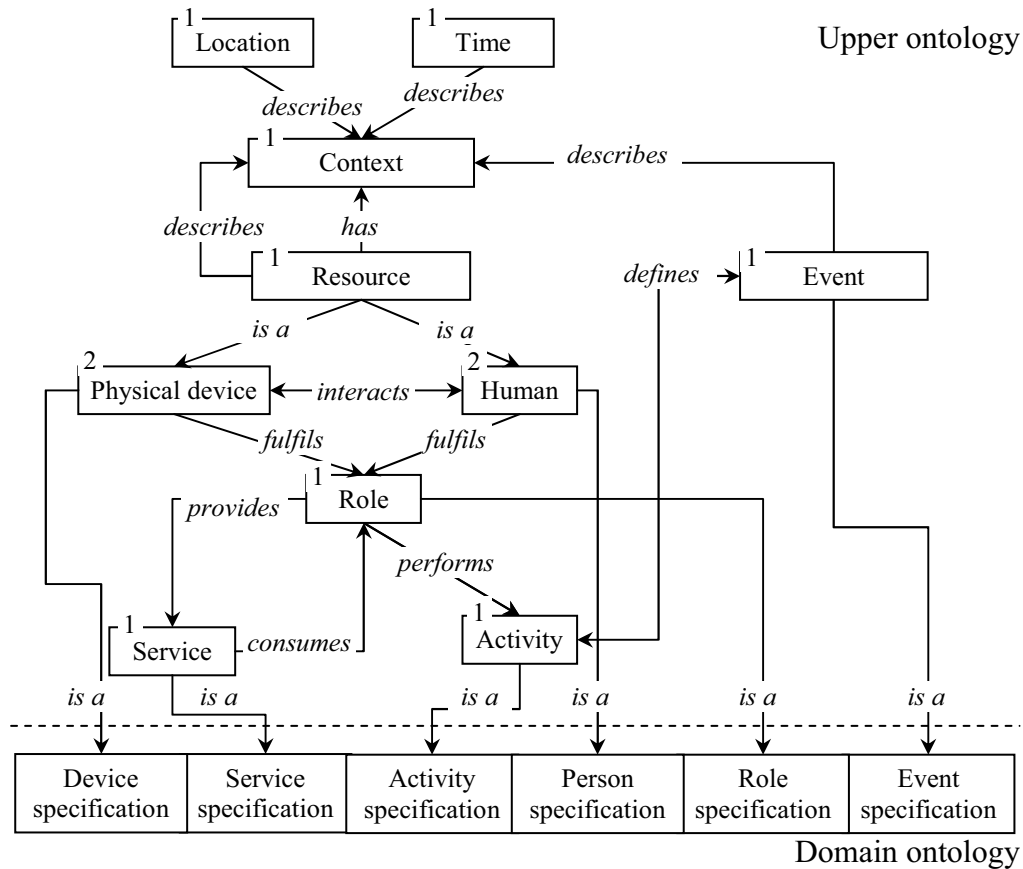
1 Location

1 Time

Upper ontology

describes

describes

1 Context

describes

describes

has

1 Resource

defines

1 Event

is a

is a

2 Physical device

interacts

2 Human

fulfils

fulfils

1 Role

provides

performs

1 Service

consumes

1 Activity

is a

is a

is a

is a

is a

is a

| Device specification | Service specification | Activity specification | Person specification | Role specification | Event specification |
|---|---|---|---|---|---|

Domain ontology